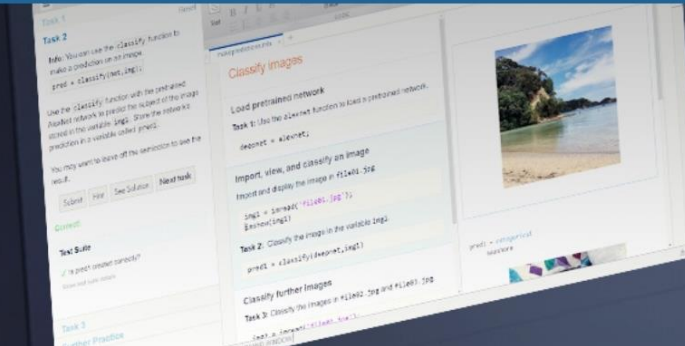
Task 1

Task 2

Info: You can use the classify function to make a prediction on an image.

pred = classify(net,img);

Use the classify function with the pretrained AlexNet network to predict the subject of the image stored in the variable img1. Store the network's prediction in a variable called pred1.

You may want to leave off the semicolon to see the result.

Submit Hint See Solution Next task

Correct!

Test Suite

✓ Is pred1 created correctly?

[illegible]

Task 3

Further Practice

Classify Images

Load pretrained network

Task 1: Use the alexnet function to load a pretrained network.

deepnet = alexnet;

Import, view, and classify an image

Import and display the image in file01.jpg

img1 = imread("file01.jpg");
imshow(img1)

Task 2: Classify the image in the variable img1.

pred1 = classify(deepnet,img1)

Classify further images

Task 3: Classify the images in file02.jpg and file03.jpg

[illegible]

pred1 = categorical
seashore